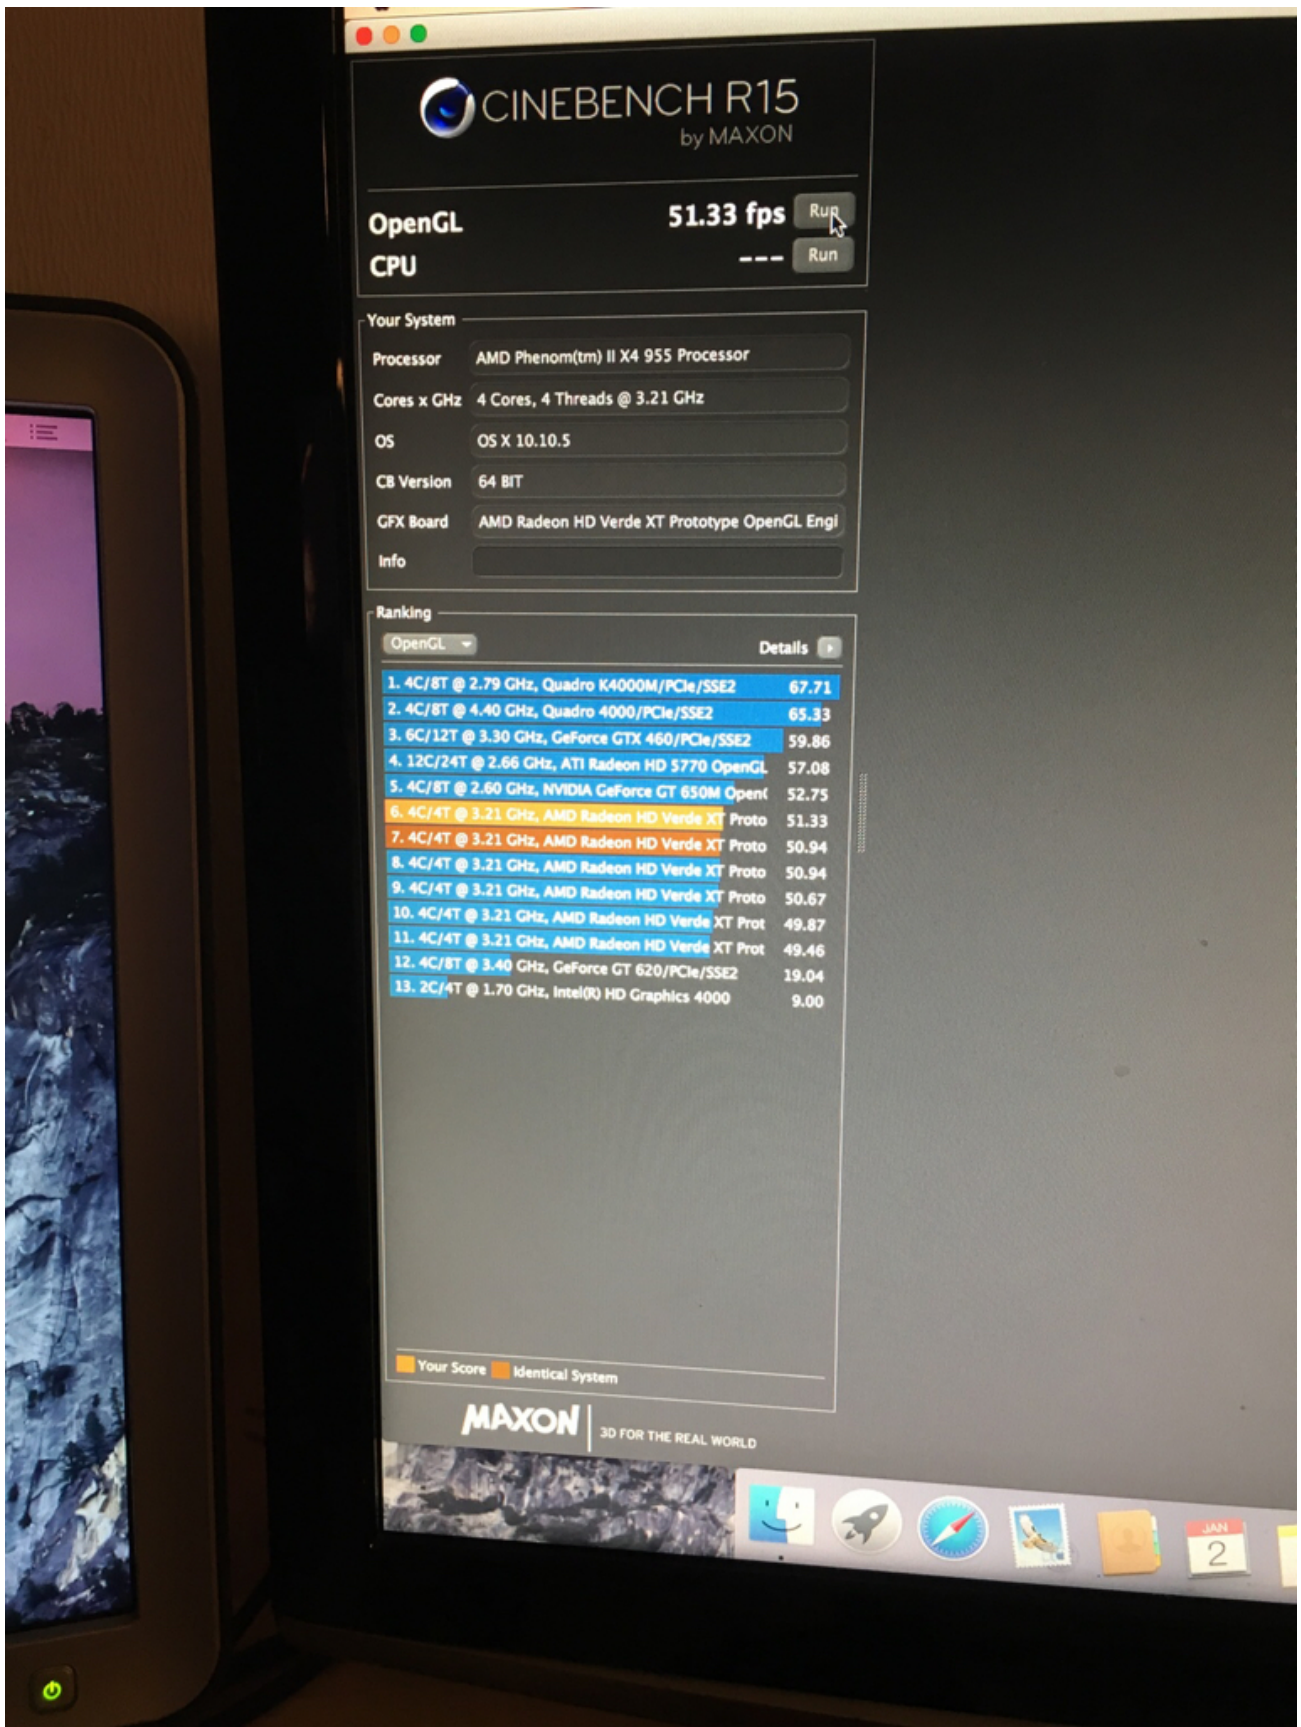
CINEBENCH R15
by MAXON

OpenGL 51.33 fps Run
CPU --- Run

Your System
Processor AMD Phenom(tm) II X4 955 Processor
Cores x GHz 4 Cores, 4 Threads @ 3.21 GHz
OS OS X 10.10.5
CB Version 64 BIT
GFX Board AMD Radeon HD Verde XT Prototype OpenGL Engi
Info

Ranking
OpenGL Details

1. 4C/8T @ 2.79 GHz, Quadro K4000M/PCIe/SSE2 67.71
2. 4C/8T @ 4.40 GHz, Quadro 4000/PCIe/SSE2 65.33
3. 6C/12T @ 3.30 GHz, GeForce GTX 460/PCIe/SSE2 59.86
4. 12C/24T @ 2.66 GHz, ATI Radeon HD 5770 OpenGL 57.08
5. 4C/8T @ 2.60 GHz, NVIDIA GeForce GT 650M Open( 52.75
6. 4C/4T @ 3.21 GHz, AMD Radeon HD Verde XT Proto 51.33
7. 4C/4T @ 3.21 GHz, AMD Radeon HD Verde XT Proto 50.94
8. 4C/4T @ 3.21 GHz, AMD Radeon HD Verde XT Proto 50.94
9. 4C/4T @ 3.21 GHz, AMD Radeon HD Verde XT Proto 50.67
10. 4C/4T @ 3.21 GHz, AMD Radeon HD Verde XT Prot 49.87
11. 4C/4T @ 3.21 GHz, AMD Radeon HD Verde XT Prot 49.46
12. 4C/8T @ 3.40 GHz, GeForce GT 620/PCIe/SSE2 19.04
13. 2C/4T @ 1.70 GHz, Intel(R) HD Graphics 4000 9.00

Your Score Identical System

MAXON 3D FOR THE REAL WORLD

JAN
2